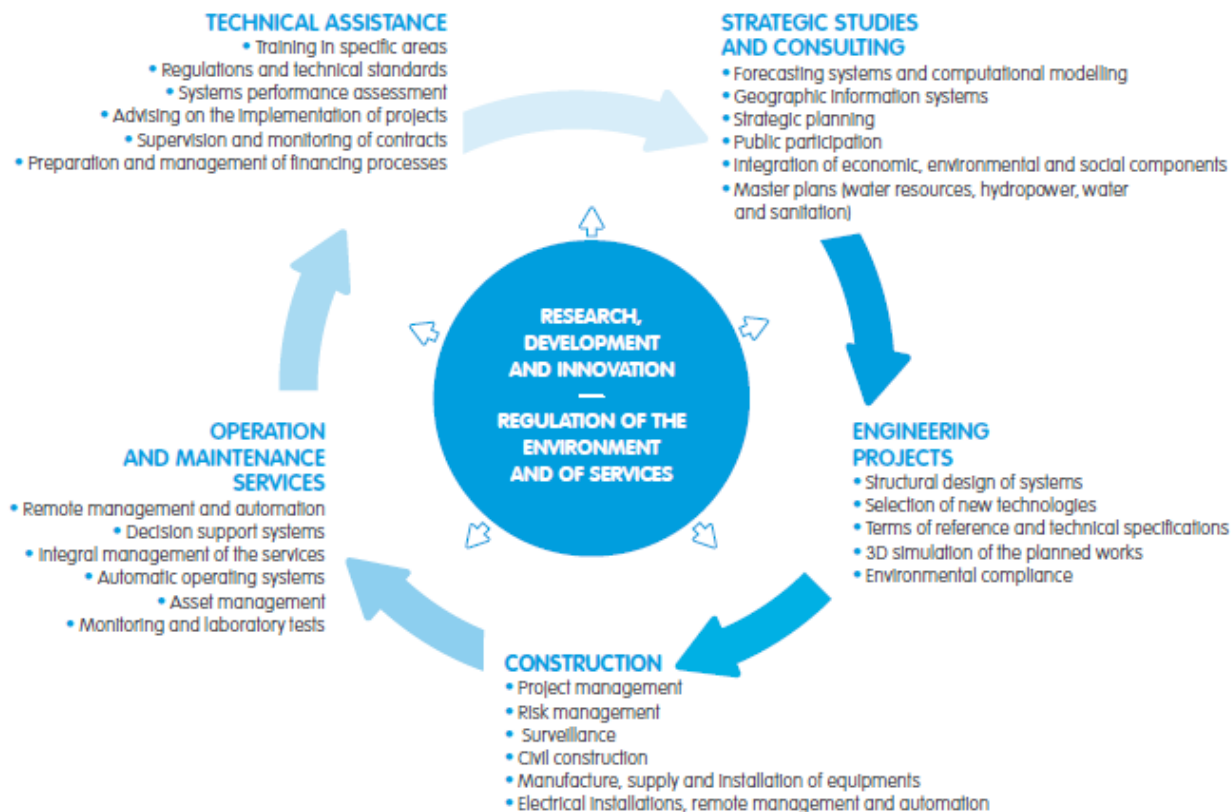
TECHNICAL ASSISTANCE
• Training in specific areas
• Regulations and technical standards
• Systems performance assessment
• Advising on the implementation of projects
• Supervision and monitoring of contracts
• Preparation and management of financing processes

STRATEGIC STUDIES AND CONSULTING
• Forecasting systems and computational modelling
• Geographic information systems
• Strategic planning
• Public participation
• Integration of economic, environmental and social components
• Master plans (water resources, hydropower, water and sanitation)

RESEARCH, DEVELOPMENT AND INNOVATION
—
REGULATION OF THE ENVIRONMENT AND OF SERVICES

ENGINEERING PROJECTS
• Structural design of systems
• Selection of new technologies
• Terms of reference and technical specifications
• 3D simulation of the planned works
• Environmental compliance

OPERATION AND MAINTENANCE SERVICES
• Remote management and automation
• Decision support systems
• Integral management of the services
• Automatic operating systems
• Asset management
• Monitoring and laboratory tests

CONSTRUCTION
• Project management
• Risk management
• Surveillance
• Civil construction
• Manufacture, supply and installation of equipments
• Electrical installations, remote management and automation